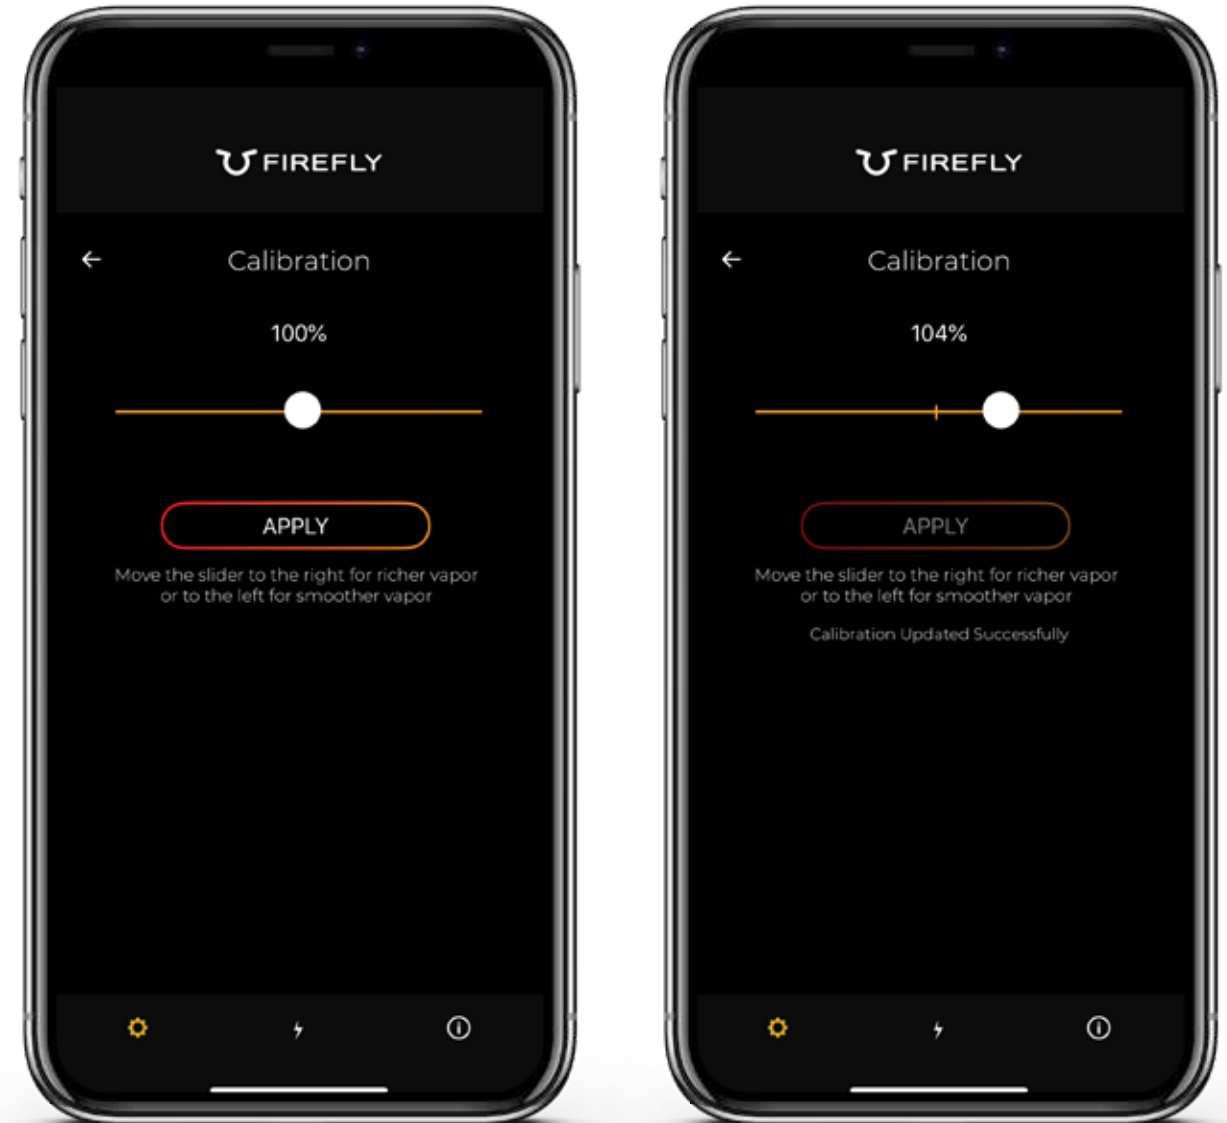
FIREFLY

←

Calibration

100%

APPLY

Move the slider to the right for richer vapor or to the left for smoother vapor

FIREFLY

←

Calibration

104%

APPLY

Move the slider to the right for richer vapor or to the left for smoother vapor

Calibration Updated Successfully